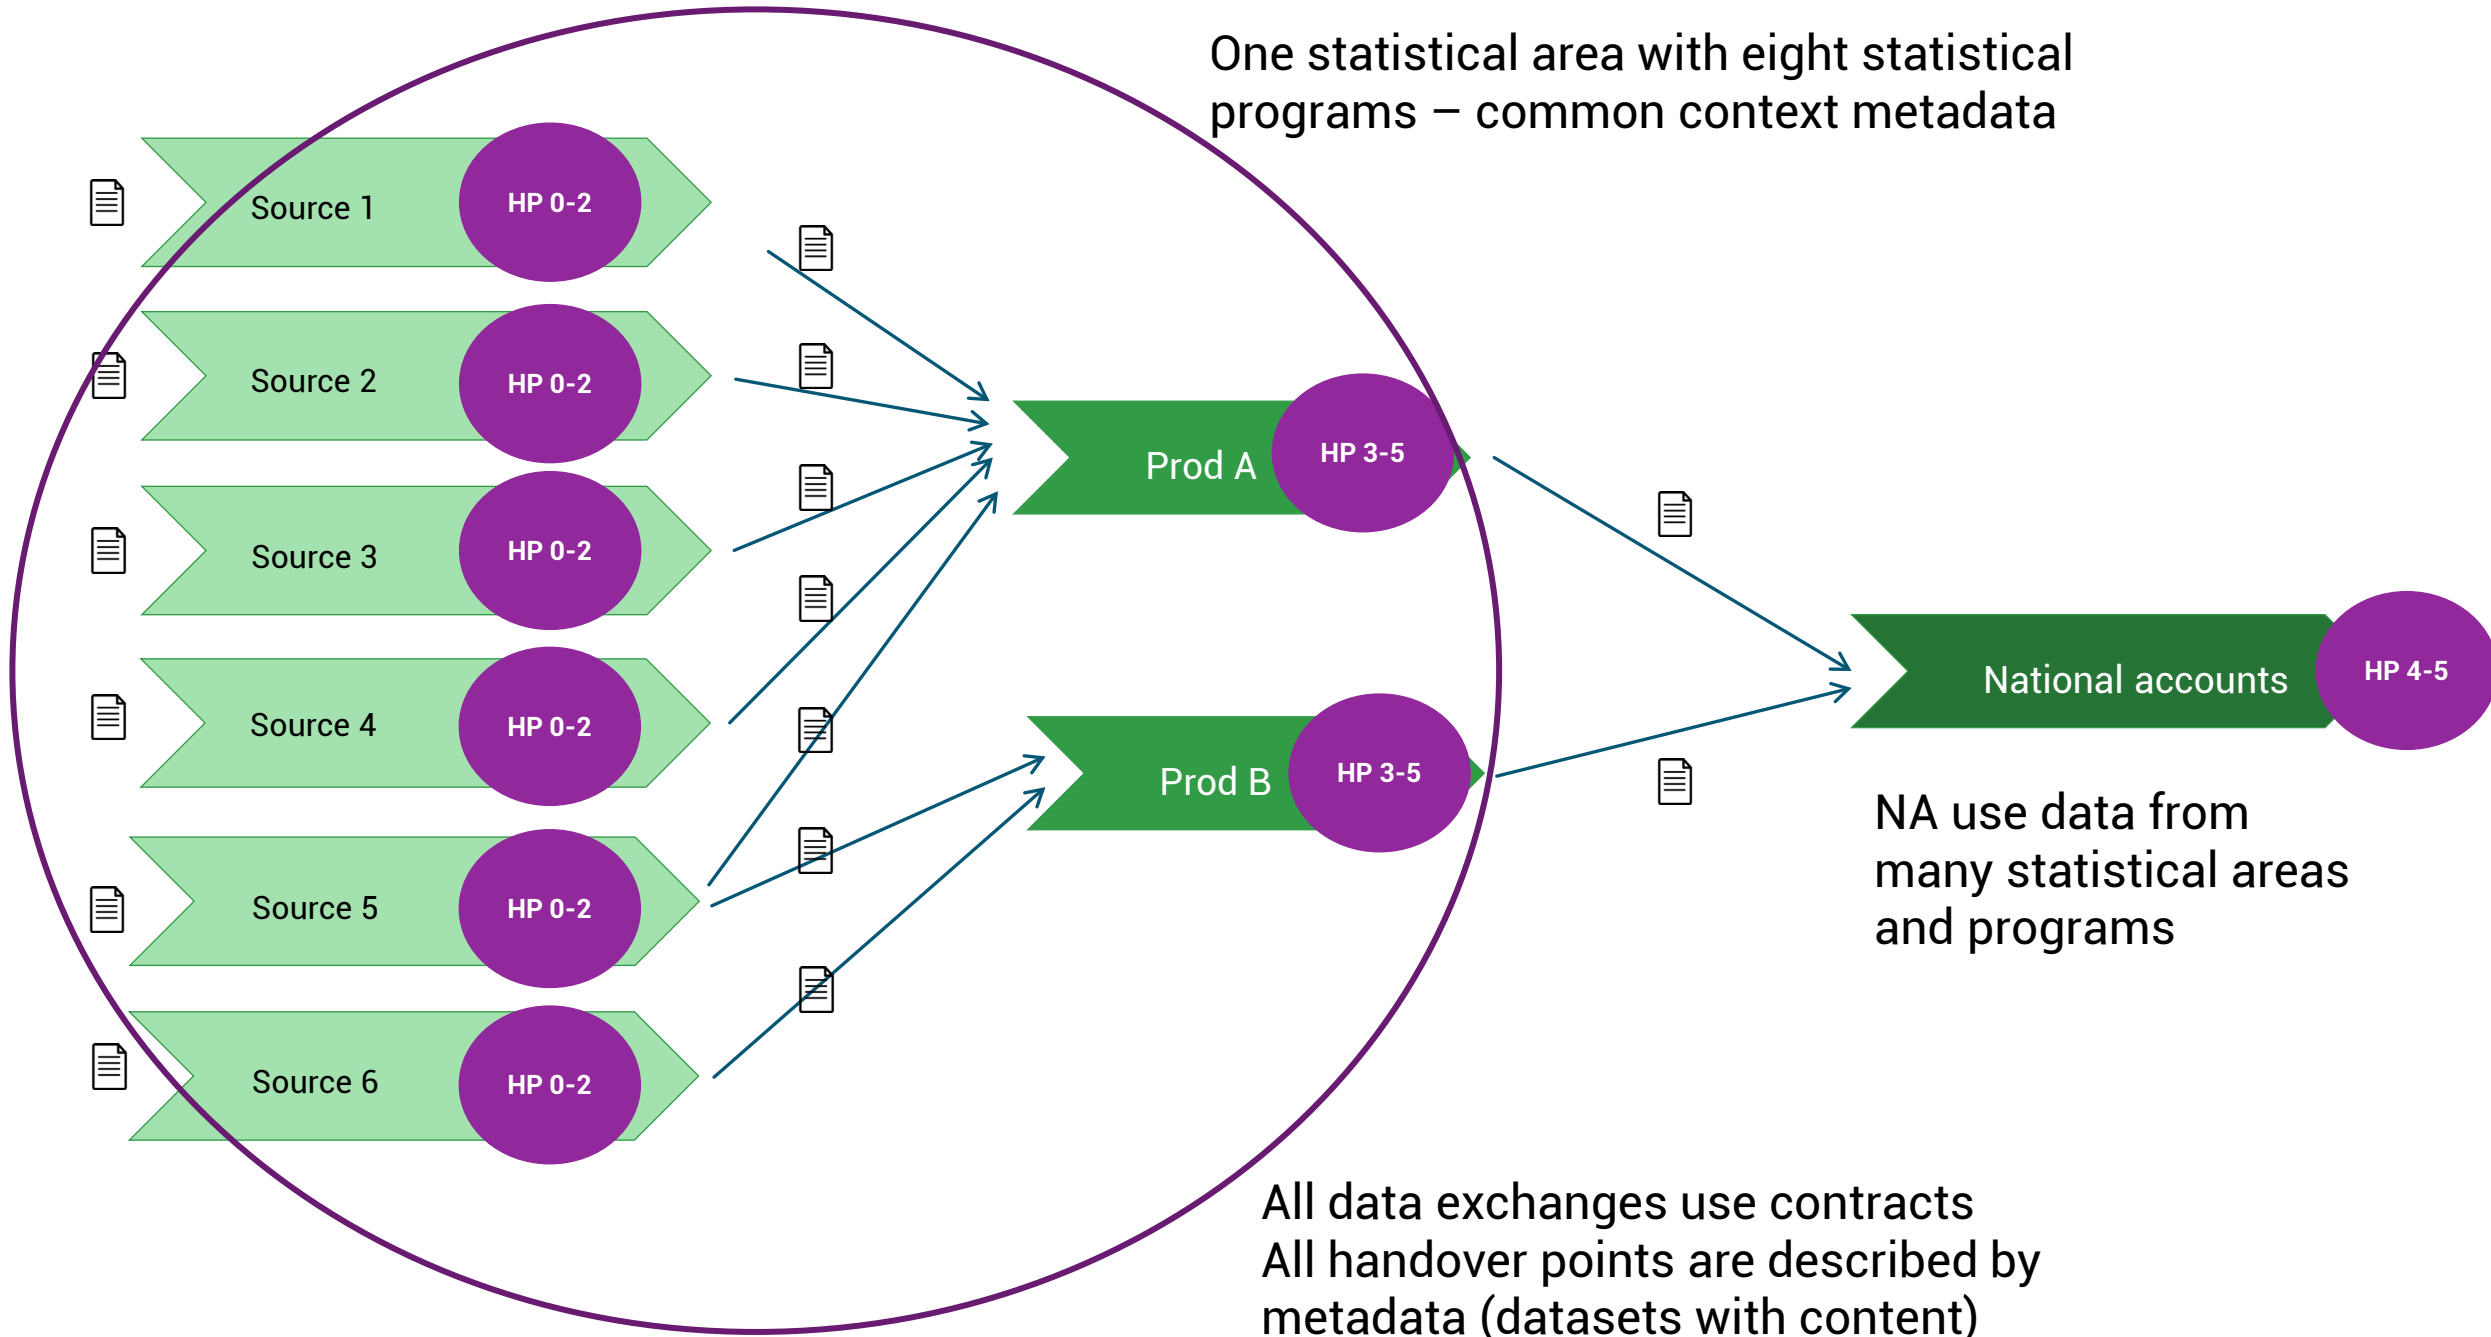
One statistical area with eight statistical programs – common context metadata

Source 1
HP 0-2

Source 2
HP 0-2

Source 3
HP 0-2

Source 4
HP 0-2

Source 5
HP 0-2

Source 6
HP 0-2

Prod A
HP 3-5

Prod B
HP 3-5

National accounts
HP 4-5

NA use data from many statistical areas and programs

All data exchanges use contracts
All handover points are described by metadata (datasets with content)